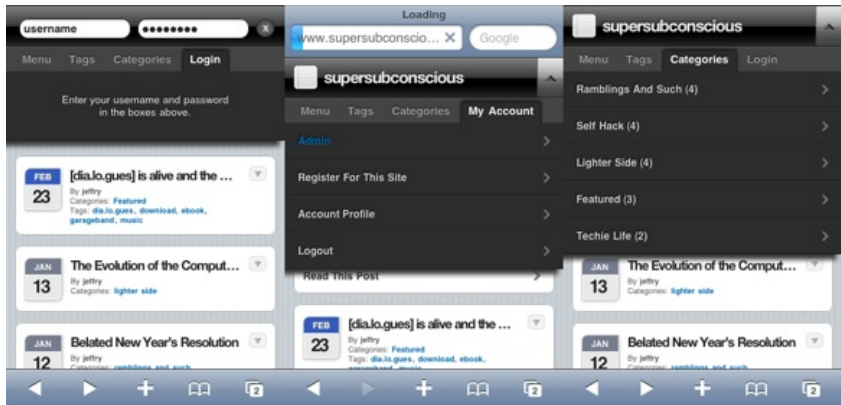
username ••••••••

Menu Tags Categories Login

Enter your username and password in the boxes above.

FEB 23 [dia.lo.gues] is alive and the ...
By jeffry
Categories: Featured
Tags: dia.lo.gues, download, ebook, garageband, music

JAN 13 The Evolution of the Comput...
By jeffry
Categories: lighter side

JAN 12 Belated New Year's Resolution
By jeffry
Categories: ramblings and such

Loading
www.supersubconscio... Google

supersubconscious

Menu Tags Categories My Account

Admin

Register For This Site

Account Profile

Logout

Read This Post

FEB 23 [dia.lo.gues] is alive and the ...
By jeffry
Categories: Featured
Tags: dia.lo.gues, download, ebook, garageband, music

supersubconscious

Menu Tags Categories Login

Ramblings And Such (4)

Self Hack (4)

Lighter Side (4)

Featured (3)

Techie Life (2)

JAN 13 The Evolution of the Comput...
By jeffry
Categories: lighter side

JAN 12 Belated New Year's Resolution
By jeffry